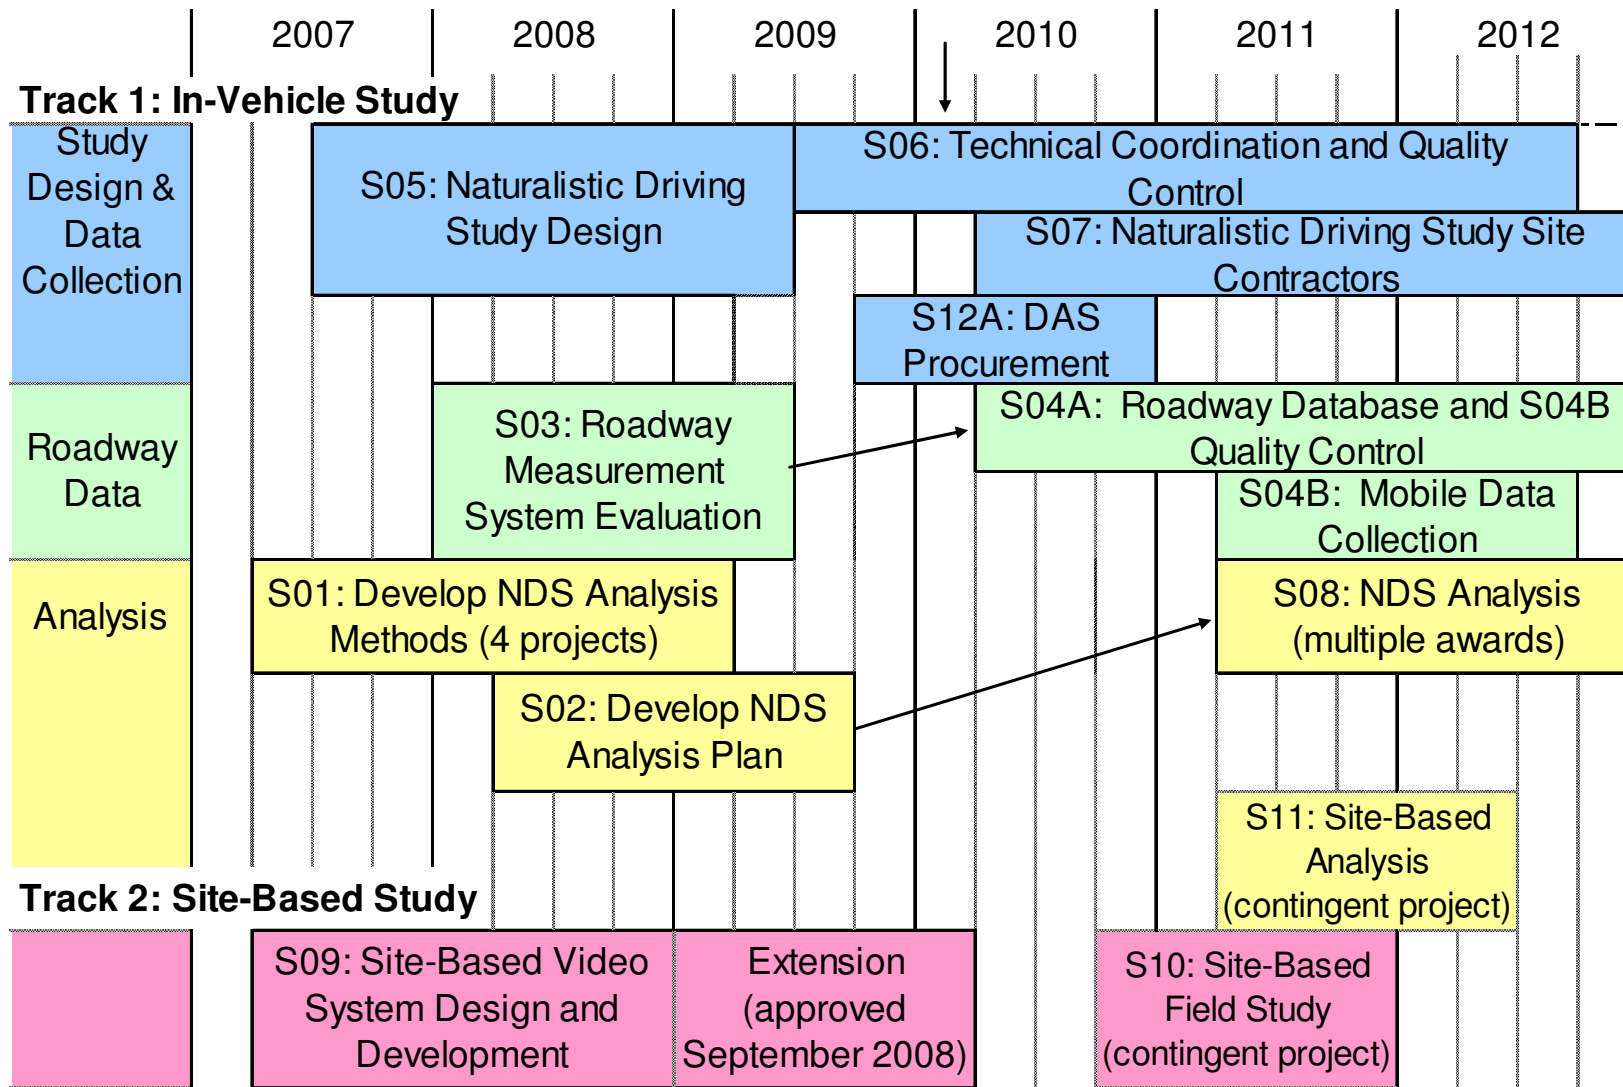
2007 2008 2009 2010 2011 2012

Track 1: In-Vehicle Study

Study Design & Data Collection

S05: Naturalistic Driving Study Design

S06: Technical Coordination and Quality Control

S07: Naturalistic Driving Study Site Contractors

S12A: DAS Procurement

Roadway Data

S03: Roadway Measurement System Evaluation

S04A: Roadway Database and S04B Quality Control

S04B: Mobile Data Collection

Analysis

S01: Develop NDS Analysis Methods (4 projects)

S08: NDS Analysis (multiple awards)

S02: Develop NDS Analysis Plan

S11: Site-Based Analysis (contingent project)

Track 2: Site-Based Study

S09: Site-Based Video System Design and Development

Extension (approved September 2008)

S10: Site-Based Field Study (contingent project)